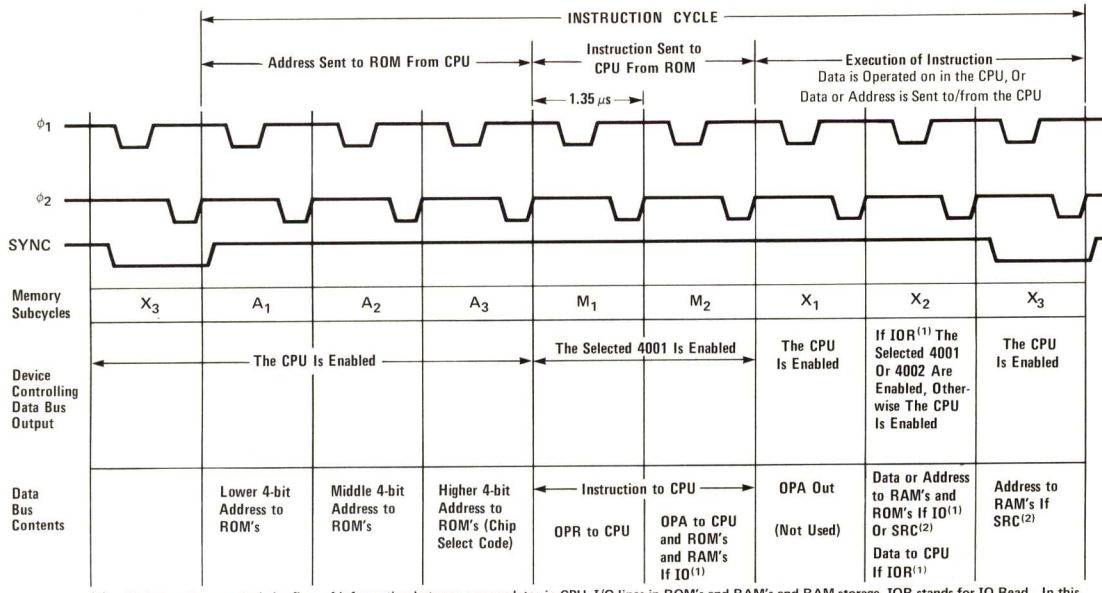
INSTRUCTION CYCLE

Address Sent to ROM From CPU

Instruction Sent to CPU From ROM

1.35 $\mu$s

Execution of Instruction
Data is Operated on in the CPU, Or Data or Address is Sent to/from the CPU

$\phi_1$

$\phi_2$

SYNC

| Memory Subcycles | $X_3$ | $A_1$ | $A_2$ | $A_3$ | $M_1$ | $M_2$ | $X_1$ | $X_2$ | $X_3$ |
|---|---|---|---|---|---|---|---|---|---|
| Device Controlling Data Bus Output | The CPU Is Enabled | | | | The Selected 4001 Is Enabled | | The CPU Is Enabled | If IOR$^{(1)}$ The Selected 4001 Or 4002 Are Enabled, Otherwise The CPU Is Enabled | The CPU Is Enabled |
| Data Bus Contents | | Lower 4-bit Address to ROM's | Middle 4-bit Address to ROM's | Higher 4-bit Address to ROM's (Chip Select Code) | Instruction to CPU — OPR to CPU | OPA to CPU and ROM's and RAM's If IO$^{(1)}$ | OPA Out (Not Used) | Data or Address to RAM's and ROM's If IO$^{(1)}$ Or SRC$^{(2)}$ Data to CPU If IOR$^{(1)}$ | Address to RAM's If SRC$^{(2)}$ |

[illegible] of information between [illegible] in CPU, I/O lines in ROM's and RAM's and RAM storage. IOR stands for IO Read. In this